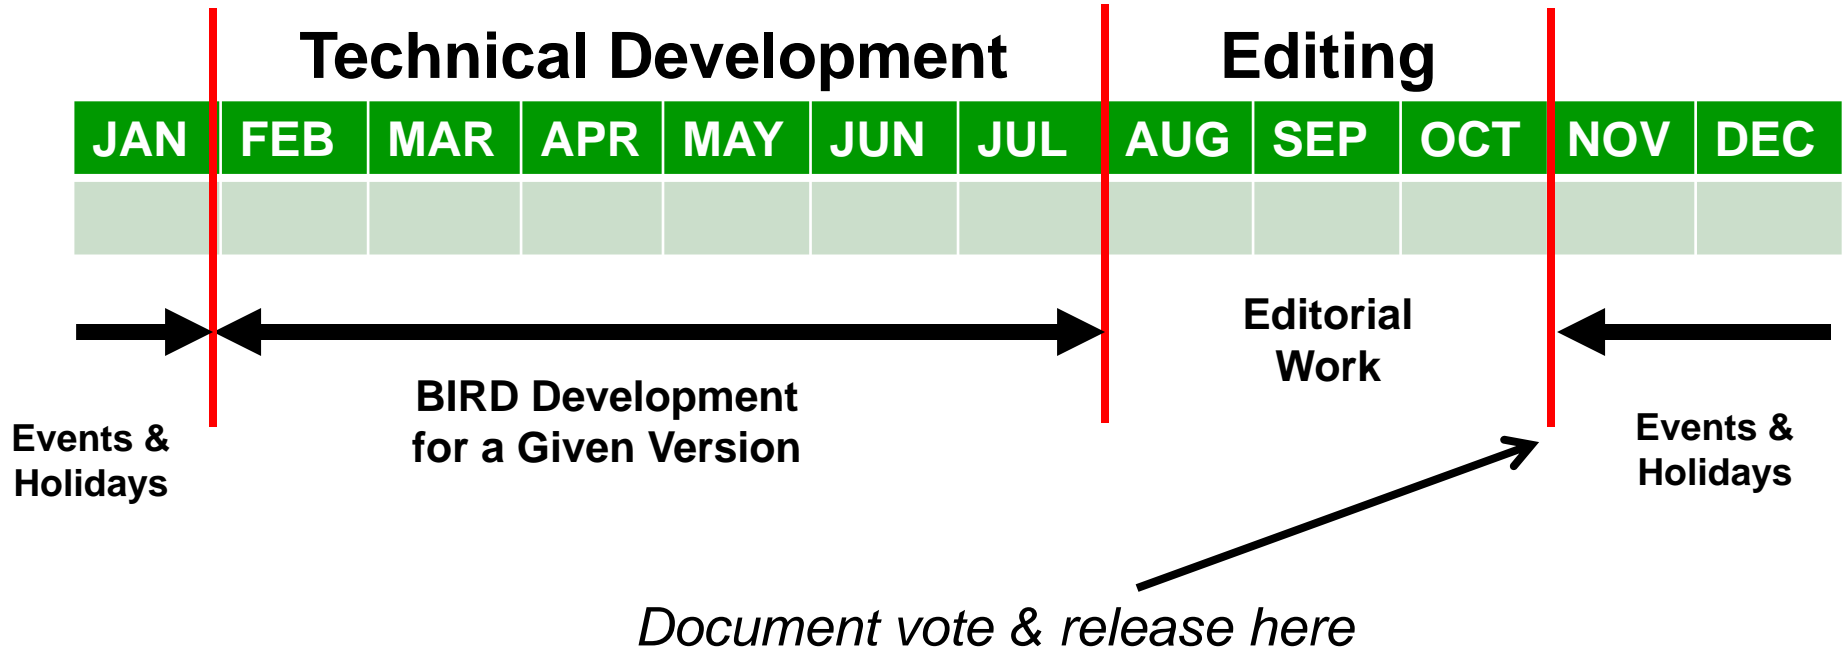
Technical Development

Editing

| JAN | FEB | MAR | APR | MAY | JUN | JUL | AUG | SEP | OCT | NOV | DEC |
|---|---|---|---|---|---|---|---|---|---|---|---|
| | | | | | | | | | | | |

Editorial Work

BIRD Development for a Given Version

Events & Holidays

Events & Holidays

Document vote & release here